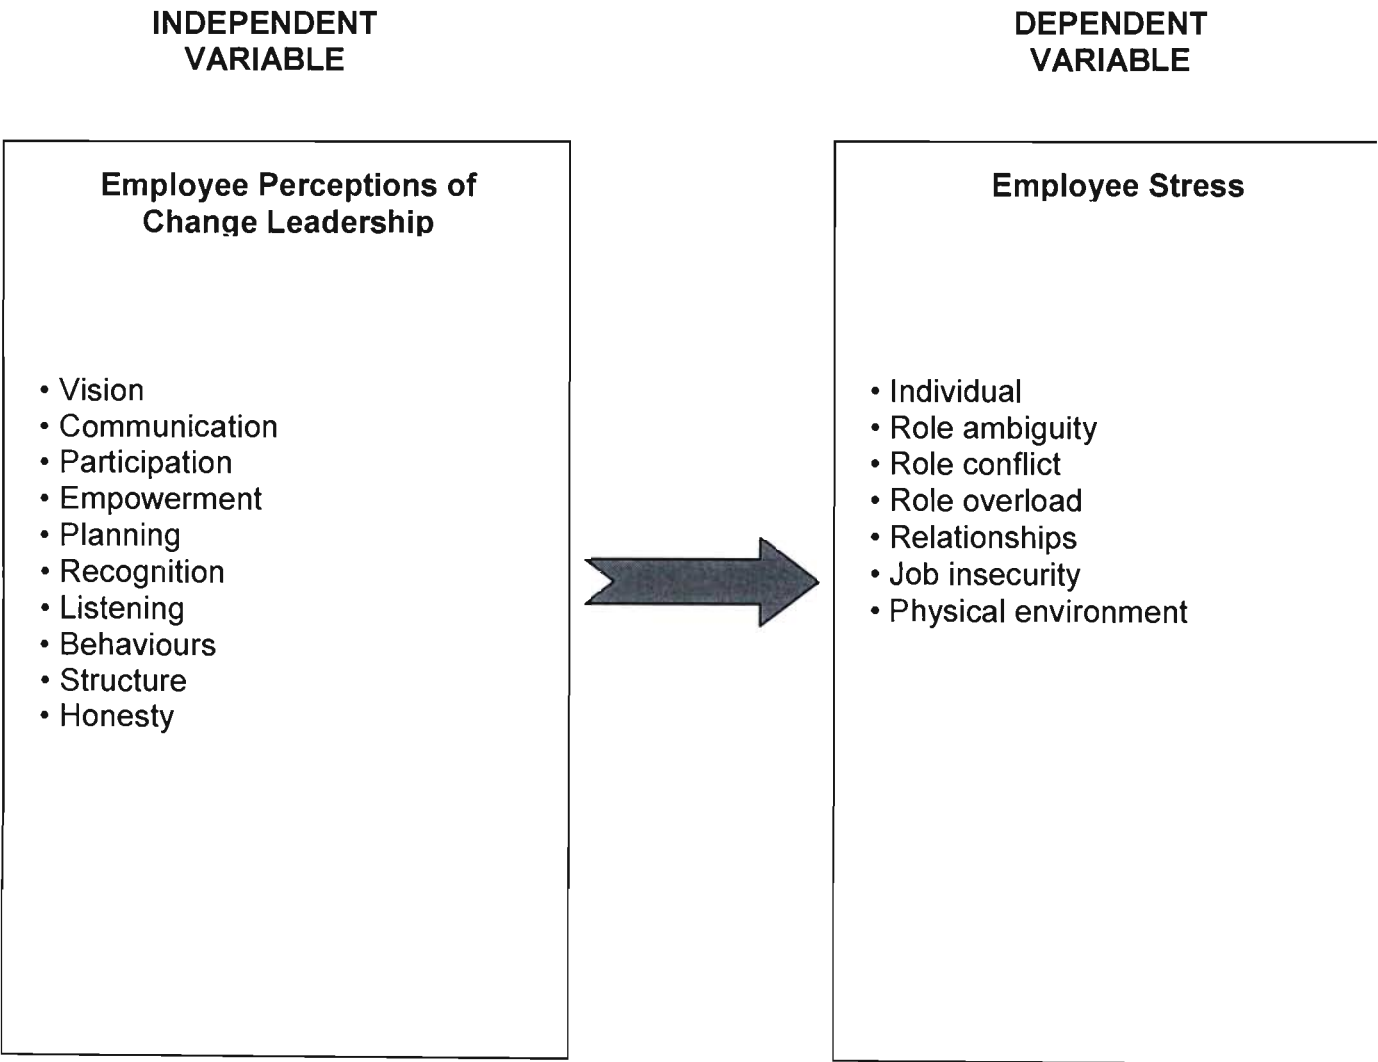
INDEPENDENT VARIABLE

Employee Perceptions of Change Leadership

• Vision
• Communication
• Participation
• Empowerment
• Planning
• Recognition
• Listening
• Behaviours
• Structure
• Honesty

DEPENDENT VARIABLE

Employee Stress

• Individual
• Role ambiguity
• Role conflict
• Role overload
• Relationships
• Job insecurity
• Physical environment